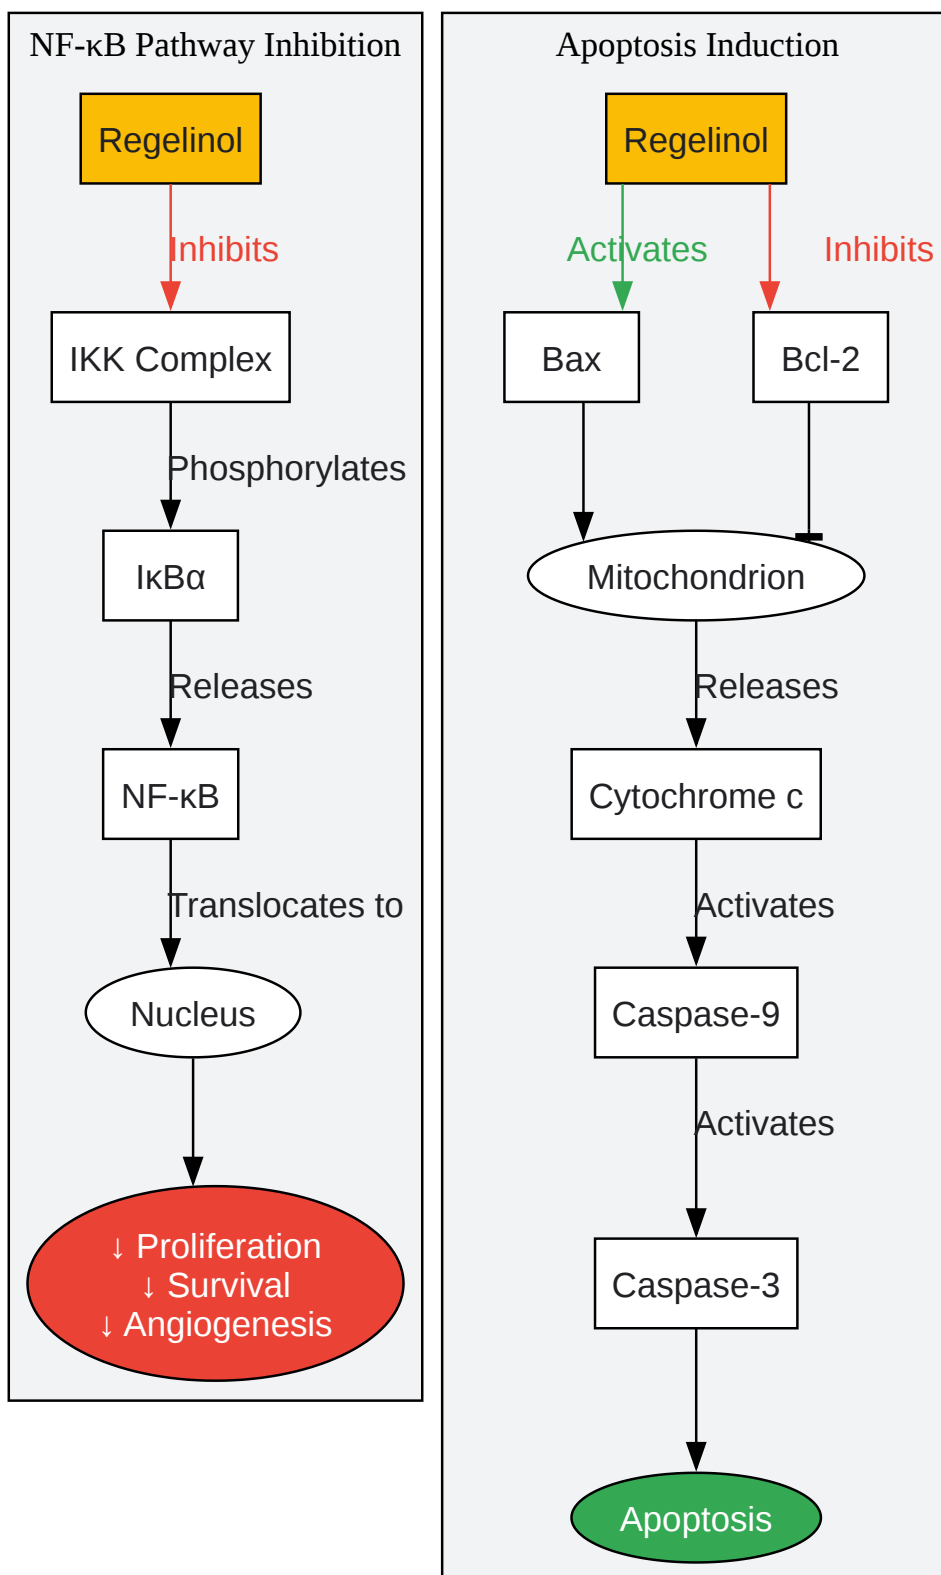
NF-κB Pathway Inhibition

Regelinol

Inhibits

IKK Complex

Phosphorylates

IκBα

Releases

NF-κB

Translocates to

Nucleus

↓ Proliferation
↓ Survival
↓ Angiogenesis

Apoptosis Induction

Regelinol

Activates

Inhibits

Bax

Bcl-2

Mitochondrion

Releases

Cytochrome c

Activates

Caspase-9

Activates

Caspase-3

Apoptosis